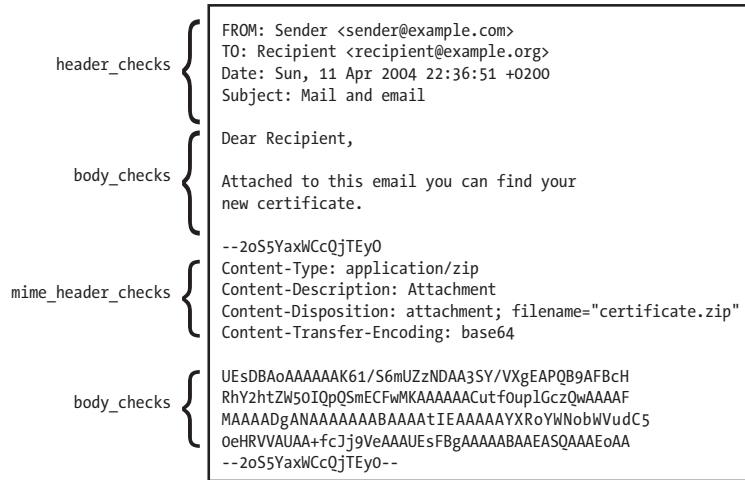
header_checks

FROM: Sender <sender@example.com>
TO: Recipient <recipient@example.org>
Date: Sun, 11 Apr 2004 22:36:51 +0200
Subject: Mail and email

body_checks

Dear Recipient,

Attached to this email you can find your new certificate.

--2oS5YaxWCcQjTEyO

mime_header_checks

Content-Type: application/zip
Content-Description: Attachment
Content-Disposition: attachment; filename="certificate.zip"
Content-Transfer-Encoding: base64

body_checks

UEsDBAoAAAAAAK61/S6mUZzNDAA3SY/VXgEAPQB9AFBcH
RhY2htZW50IQpQSmECFwMKAAAAAACutf0uplGczQwAAAAF
MAAAADgANAAAAAAAABAAAAtIEAAAAAYXRoYWNobWVudC5
0eHRVVAUAA+fcJj9VeAAAUEsFBgAAAAABAAEASQAAAEoAA
--2oS5YaxWCcQjTEyO--